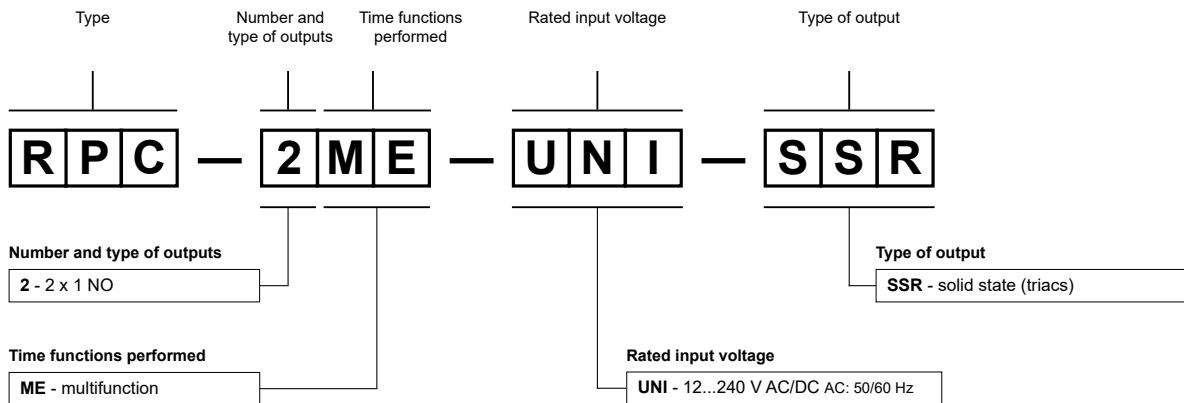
Type

Number and type of outputs

Time functions performed

Rated input voltage

Type of output

R P C — 2 M E — U N I — S S R

Number and type of outputs

2 - 2 x 1 NO

Type of output

SSR - solid state (triacs)

Time functions performed

ME - multifunction

Rated input voltage

UNI - 12...240 V AC/DC AC: 50/60 Hz